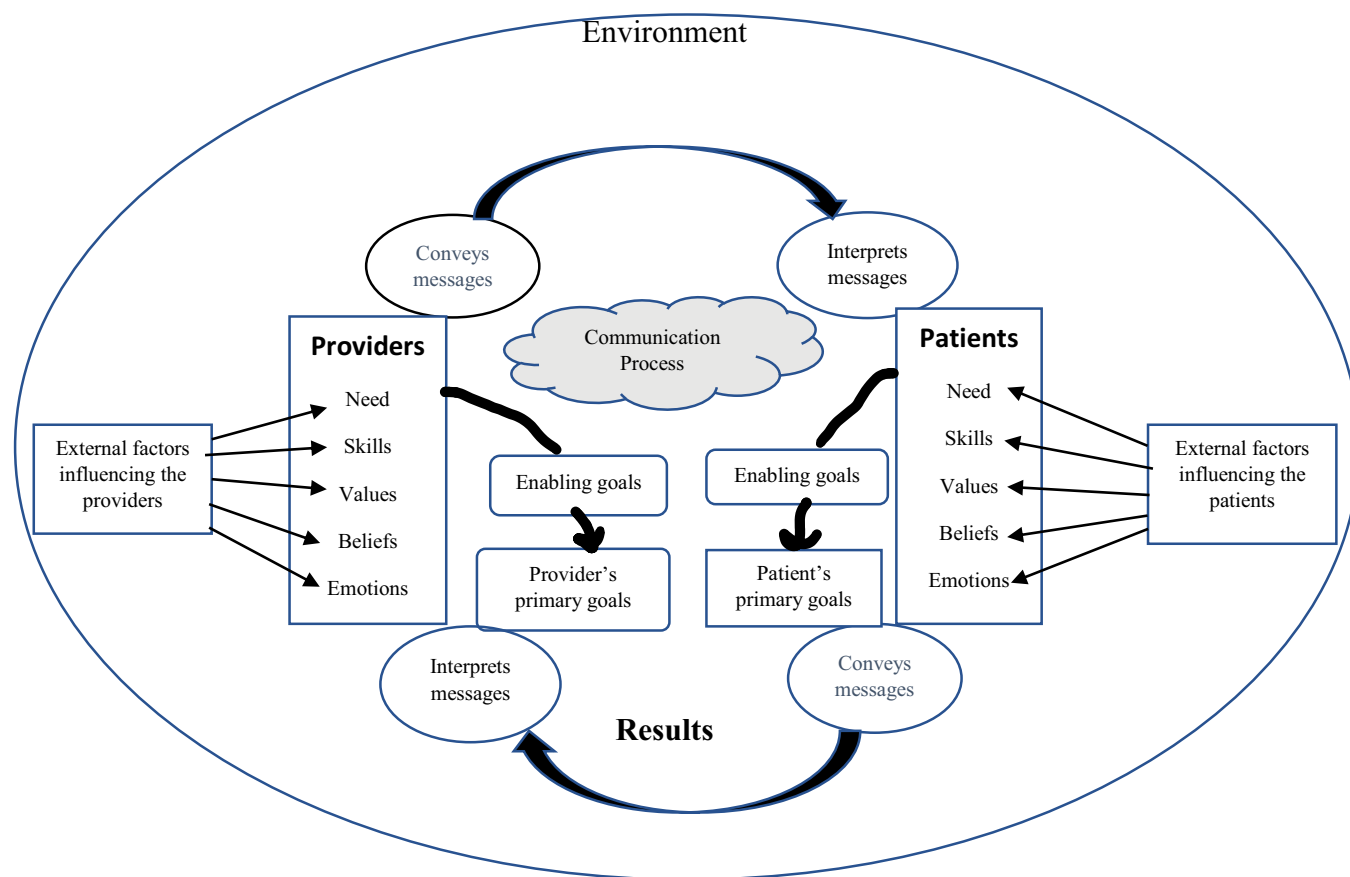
Environment

Conveys messages

Interprets messages

Communication Process

Providers

Need

Skills

Values

Beliefs

Emotions

External factors influencing the providers

Enabling goals

Provider's primary goals

Enabling goals

Patient's primary goals

Patients

Need

Skills

Values

Beliefs

Emotions

External factors influencing the patients

Interprets messages

Conveys messages

Results